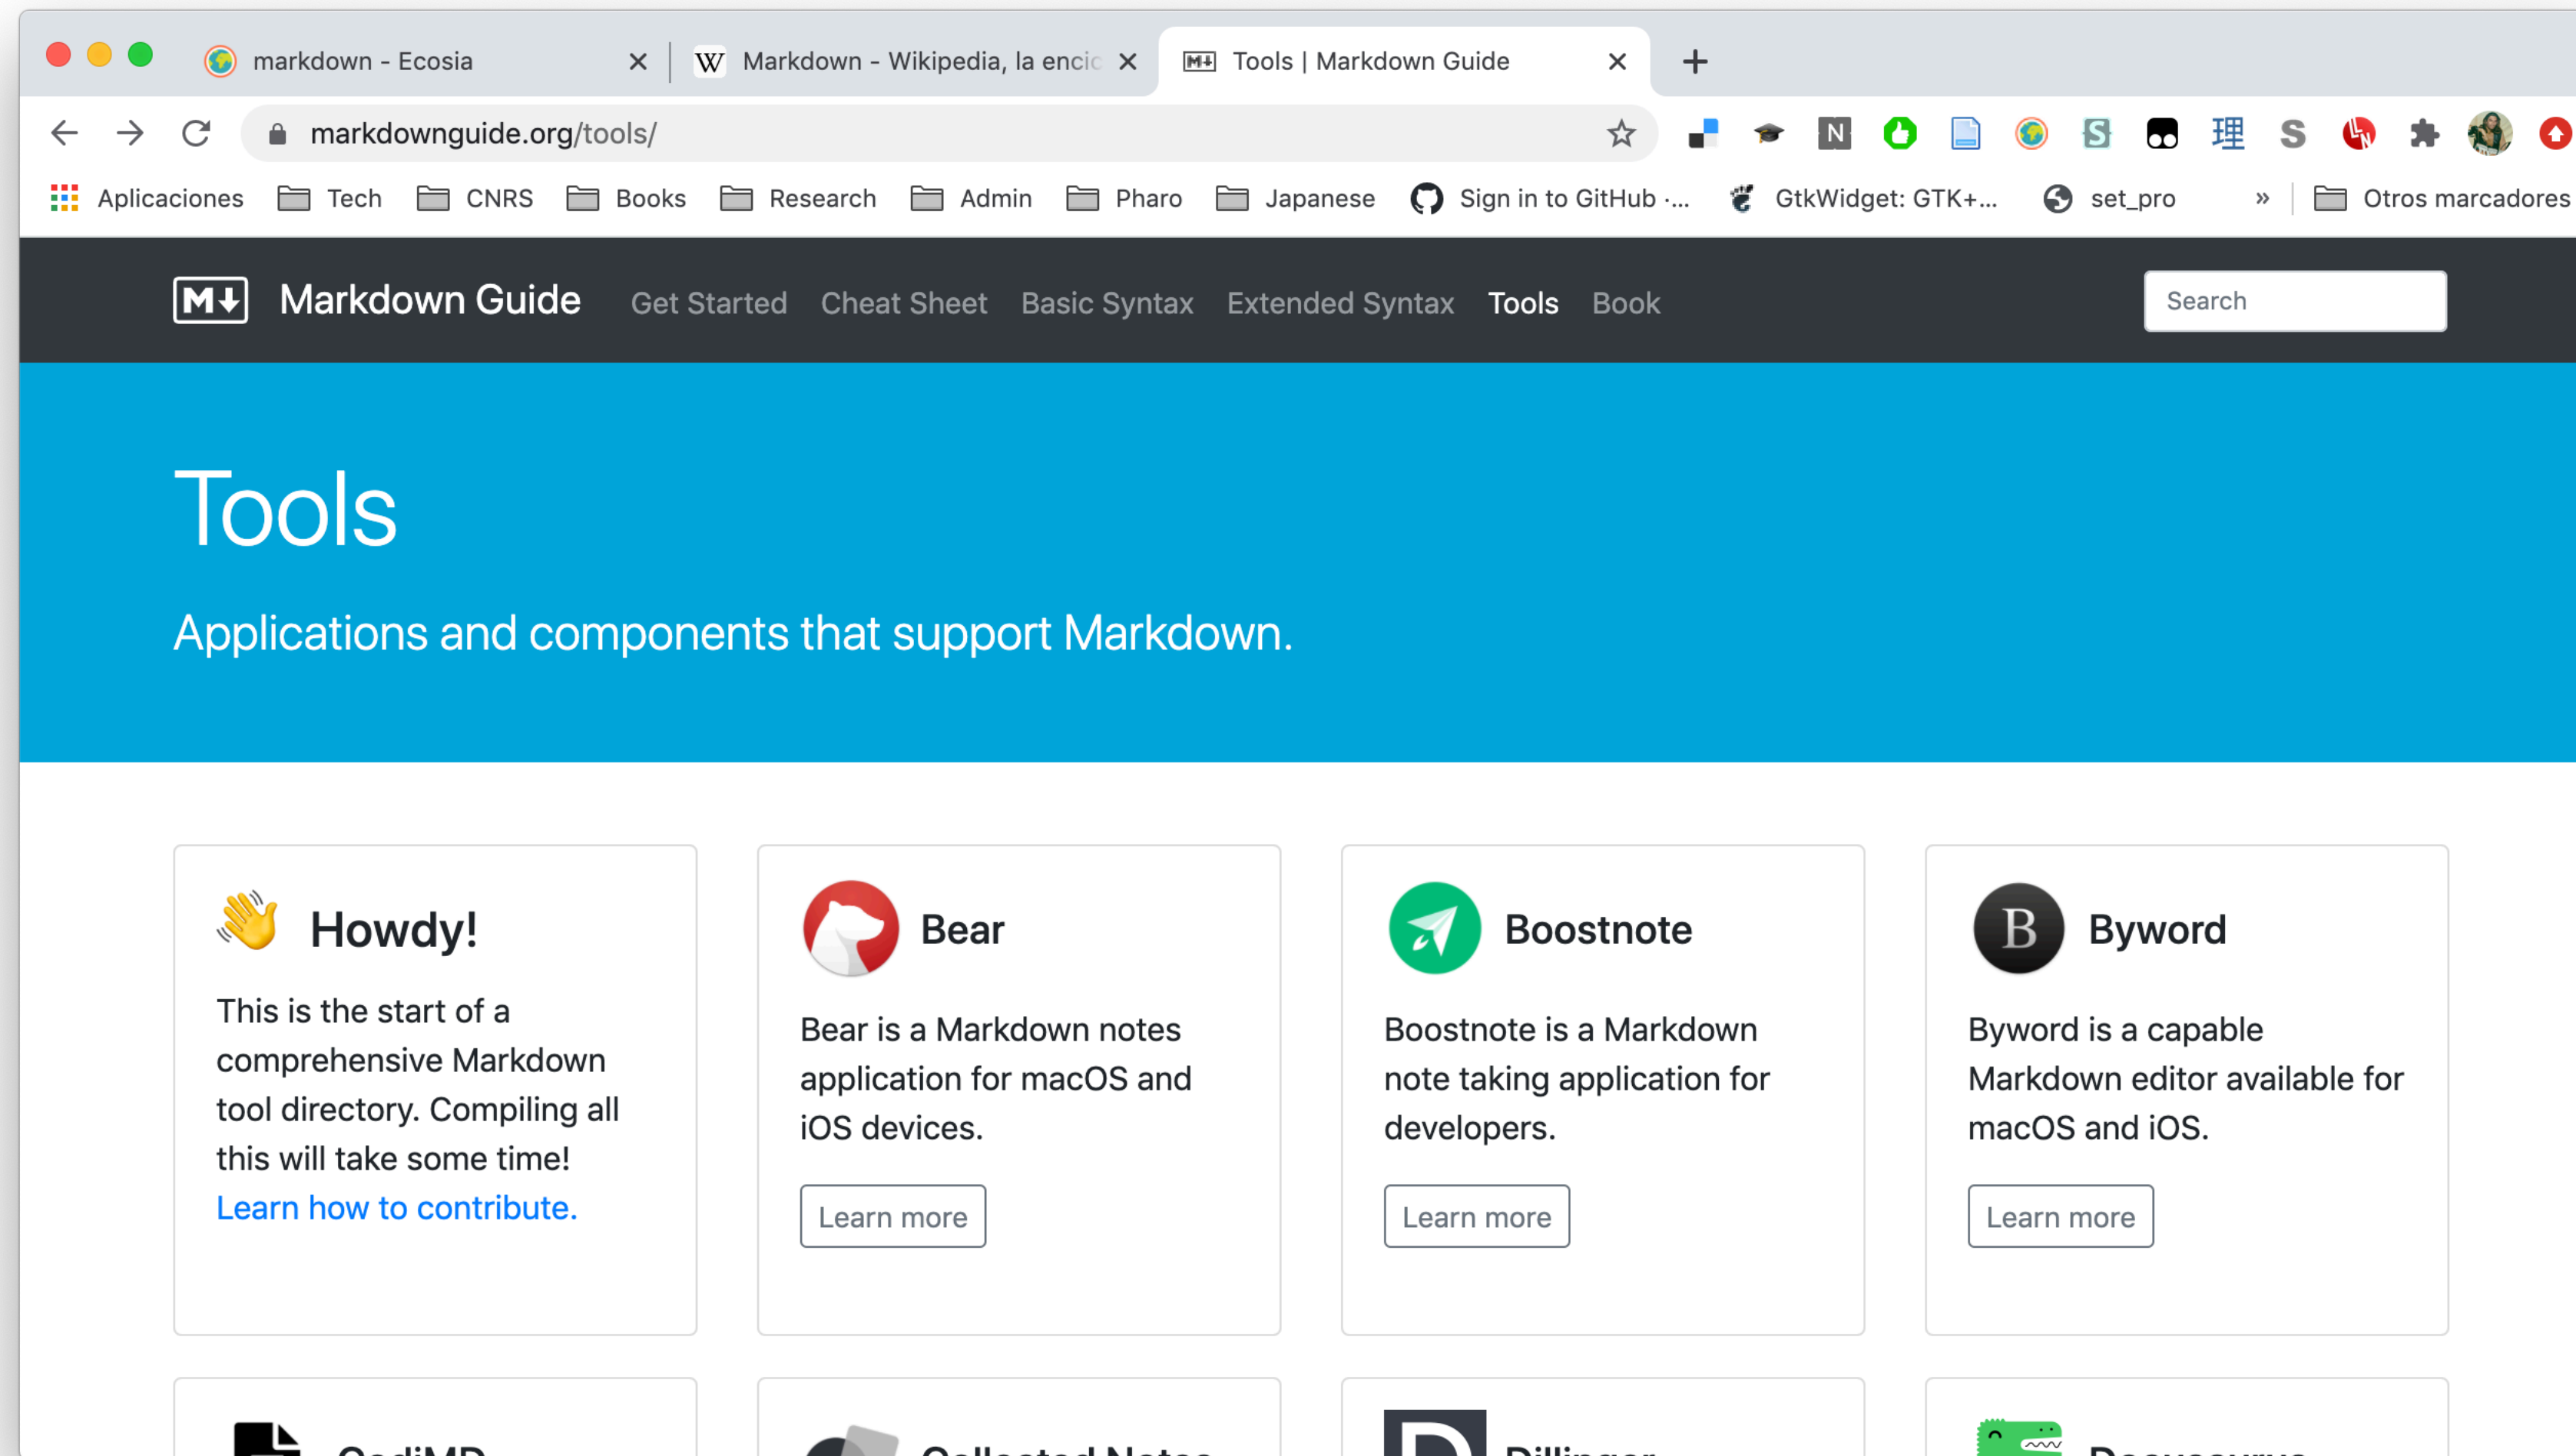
markdown - Ecosia
Markdown - Wikipedia, la encic
Tools | Markdown Guide

markdownguide.org/tools/

Aplicaciones Tech CNRS Books Research Admin Pharo Japanese Sign in to GitHub ·... GtkWidget: GTK+... set_pro » Otros marcadores

Markdown Guide Get Started Cheat Sheet Basic Syntax Extended Syntax Tools Book Search

Tools

Applications and components that support Markdown.

Howdy!

This is the start of a comprehensive Markdown tool directory. Compiling all this will take some time! Learn how to contribute.

Bear

Bear is a Markdown notes application for macOS and iOS devices.

Learn more

Boostnote

Boostnote is a Markdown note taking application for developers.

Learn more

Byword

Byword is a capable Markdown editor available for macOS and iOS.

Learn more

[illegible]